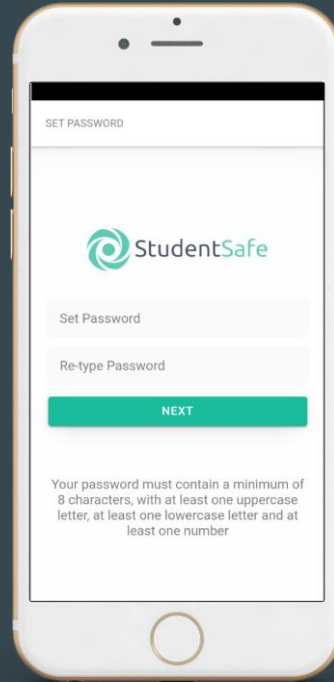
SET PASSWORD

StudentSafe

Set Password

Re-type Password

NEXT

Your password must contain a minimum of 8 characters, with at least one uppercase letter, at least one lowercase letter and at least one number